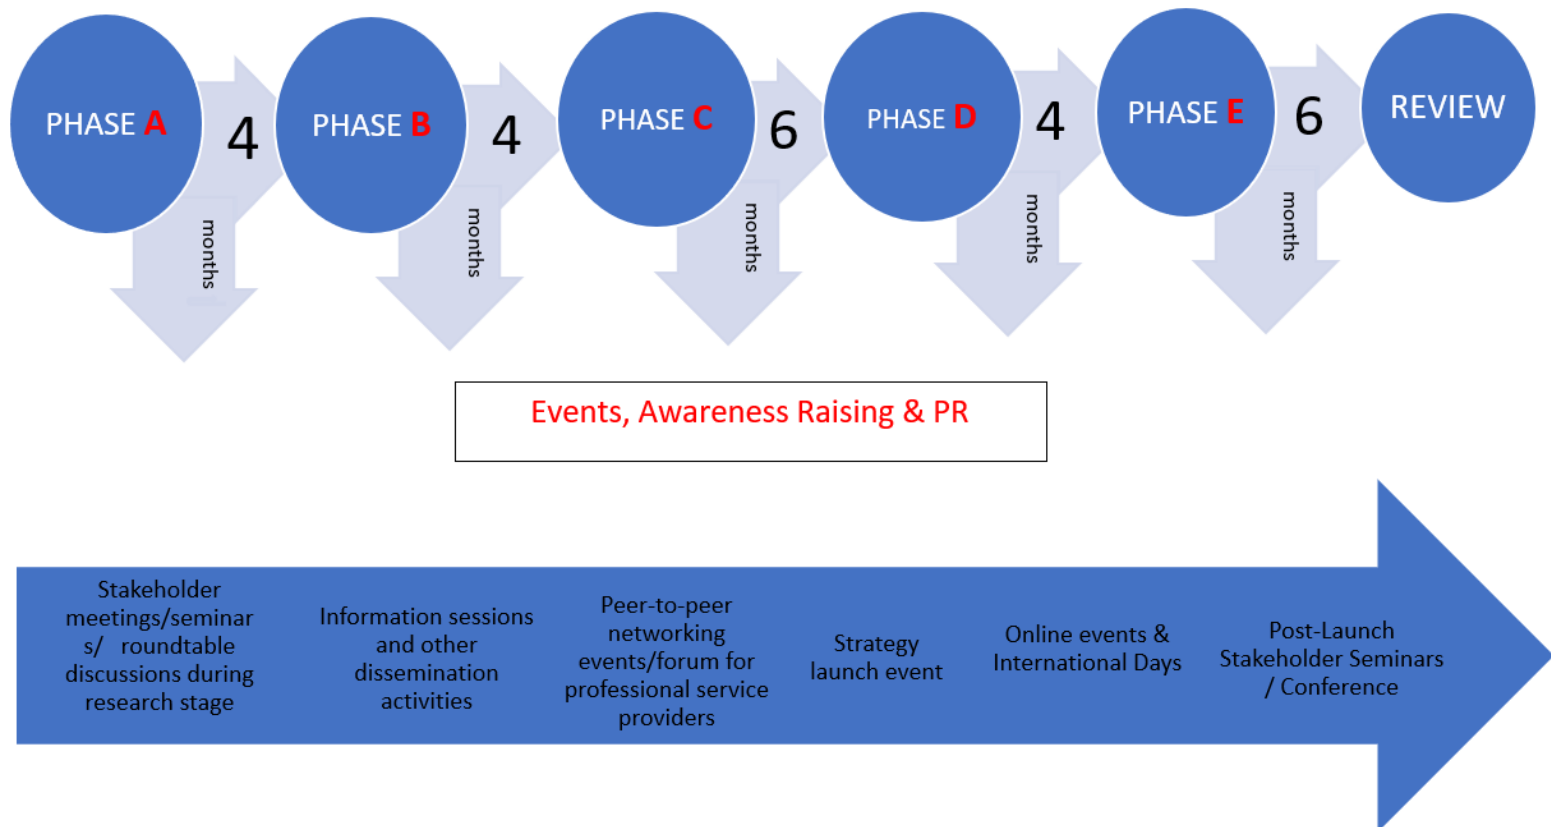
PHASE A
4
months
PHASE B
4
months
PHASE C
6
months
PHASE D
4
months
PHASE E
6
months
REVIEW

Events, Awareness Raising & PR

Stakeholder meetings/seminar s/ roundtable discussions during research stage

Information sessions and other dissemination activities

Peer-to-peer networking events/forum for professional service providers

Strategy launch event

Online events & International Days

Post-Launch Stakeholder Seminars / Conference